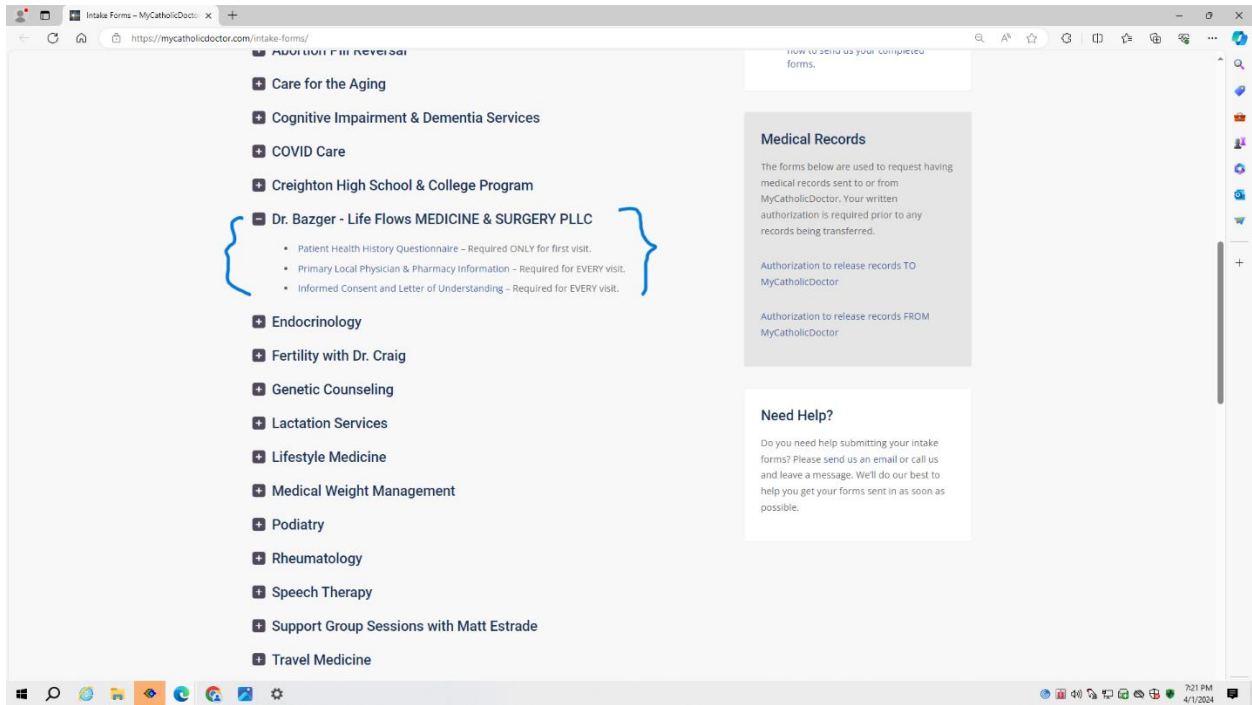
Intake Forms – MyCatholicDocto ×

https://mycatholicdoctor.com/intake-forms/

Abortion Pill Reversal

Care for the Aging

Cognitive Impairment & Dementia Services

COVID Care

Creighton High School & College Program

Dr. Bazger - Life Flows MEDICINE & SURGERY PLLC

• Patient Health History Questionnaire – Required ONLY for first visit.
• Primary Local Physician & Pharmacy Information – Required for EVERY visit.
• Informed Consent and Letter of Understanding – Required for EVERY visit.

Endocrinology

Fertility with Dr. Craig

Genetic Counseling

Lactation Services

Lifestyle Medicine

Medical Weight Management

Podiatry

Rheumatology

Speech Therapy

Support Group Sessions with Matt Estrade

Travel Medicine

how to send us your completed forms.

Medical Records

The forms below are used to request having medical records sent to or from MyCatholicDoctor. Your written authorization is required prior to any records being transferred.

Authorization to release records TO MyCatholicDoctor

Authorization to release records FROM MyCatholicDoctor

Need Help?

Do you need help submitting your intake forms? Please send us an email or call us and leave a message. We'll do our best to help you get your forms sent in as soon as possible.

7:21 PM
4/1/2024